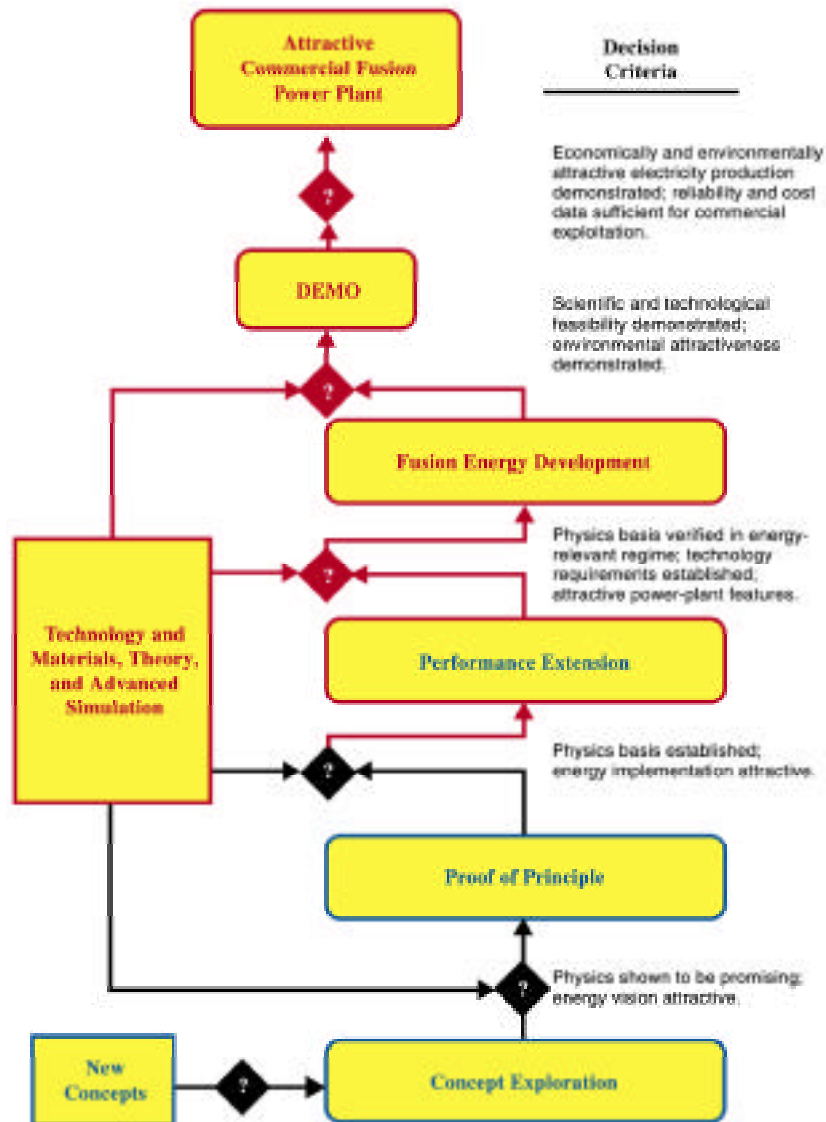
Attractive Commercial Fusion Power Plant

Decision Criteria

Economically and environmentally attractive electricity production demonstrated; reliability and cost data sufficient for commercial exploitation.

?

DEMO

Scientific and technological feasibility demonstrated; environmental attractiveness demonstrated.

?

Fusion Energy Development

Physics basis verified in energy-relevant regime; technology requirements established; attractive power-plant features.

Technology and Materials, Theory, and Advanced Simulation

?

Performance Extension

Physics basis established; energy implementation attractive.

?

Proof of Principle

Physics shown to be promising; energy vision attractive.

?

New Concepts

?

Concept Exploration